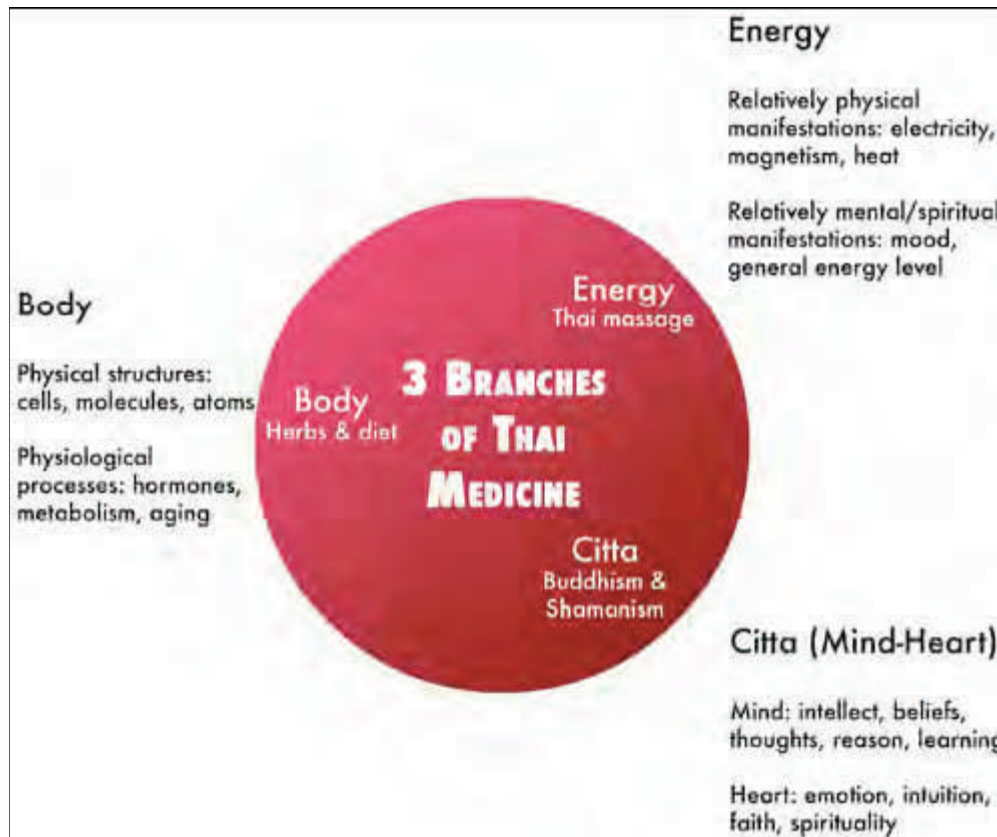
Energy

Relatively physical manifestations: electricity, magnetism, heat

Relatively mental/spiritual manifestations: mood, general energy level

Body

Physical structures: cells, molecules, atoms

Physiological processes: hormones, metabolism, aging

Energy
Thai massage

Body
Herbs & diet

3 BRANCHES OF THAI MEDICINE

Citta
Buddhism & Shamanism

Citta (Mind-Heart)

Mind: intellect, beliefs, thoughts, reason, learning

Heart: emotion, intuition, faith, spirituality